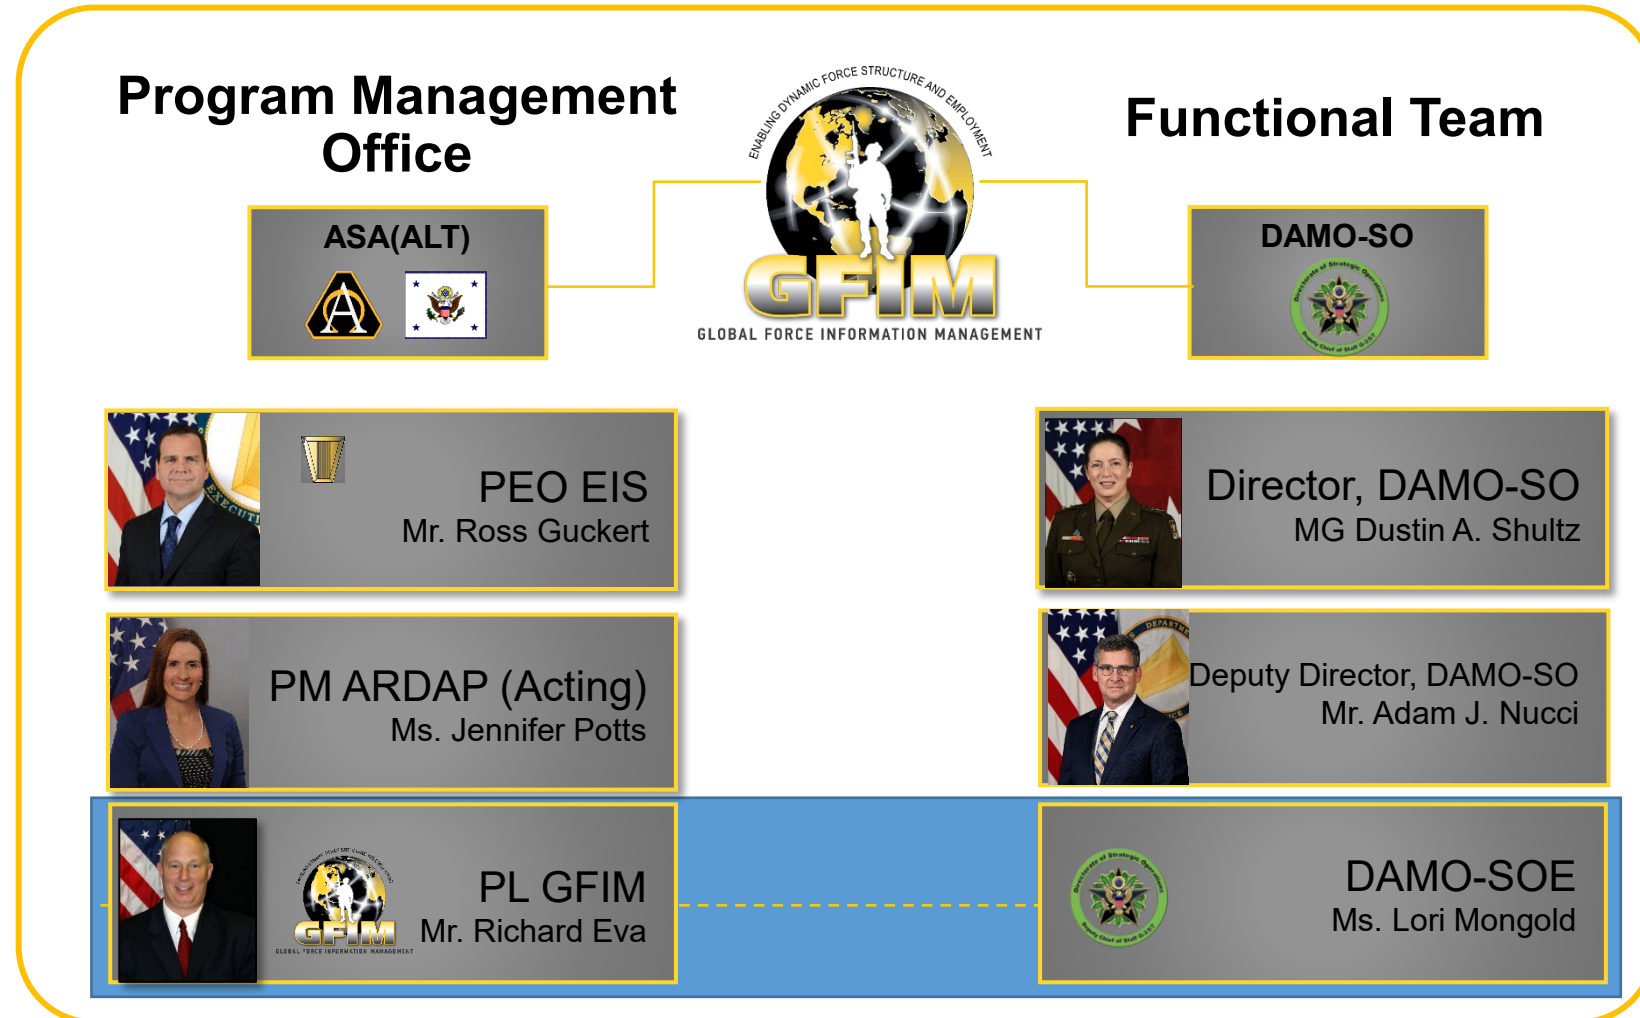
Program Management Office

ENABLING DYNAMIC FORCE STRUCTURE AND EMPLOYMENT
GFIM
GLOBAL FORCE INFORMATION MANAGEMENT

Functional Team

ASA(ALT)

DAMO-SO

PEO EIS
Mr. Ross Guckert

Director, DAMO-SO
MG Dustin A. Shultz

PM ARDAP (Acting)
Ms. Jennifer Potts

Deputy Director, DAMO-SO
Mr. Adam J. Nucci

GFIM
GLOBAL FORCE INFORMATION MANAGEMENT

PL GFIM
Mr. Richard Eva

DAMO-SOE
Ms. Lori Mongold